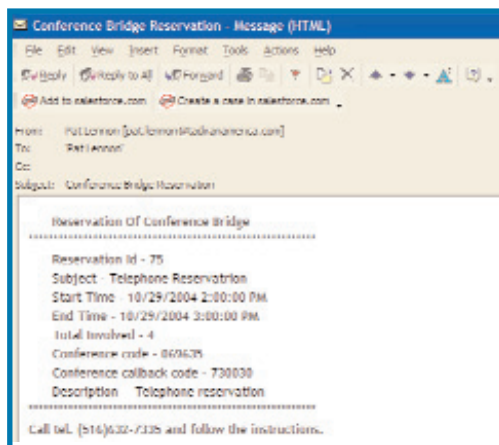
Conference Bridge Reservation - Message (HTML)

File Edit View Insert Format Tools Actions Help

Reply Reply to All Forward

Add to salesforce.com Create a case in salesforce.com

From: Pat Lennon [pat.lennon@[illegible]america.com]
To: 'Pat Lennon'
Cc:
Subject: Conference Bridge Reservation

Reservation Of Conference Bridge
****************************************

Reservation Id - 75
Subject - Telephone Reservatrion
Start Time - 10/29/2004 2:00:00 PM
End Time - 10/29/2004 3:00:00 PM
Total Involved - 4
Conference code - 069635
Conference callback code - 730030
Description Telephone reservation
****************************************

Call tel. (514)632-7335 and follow the instructions.